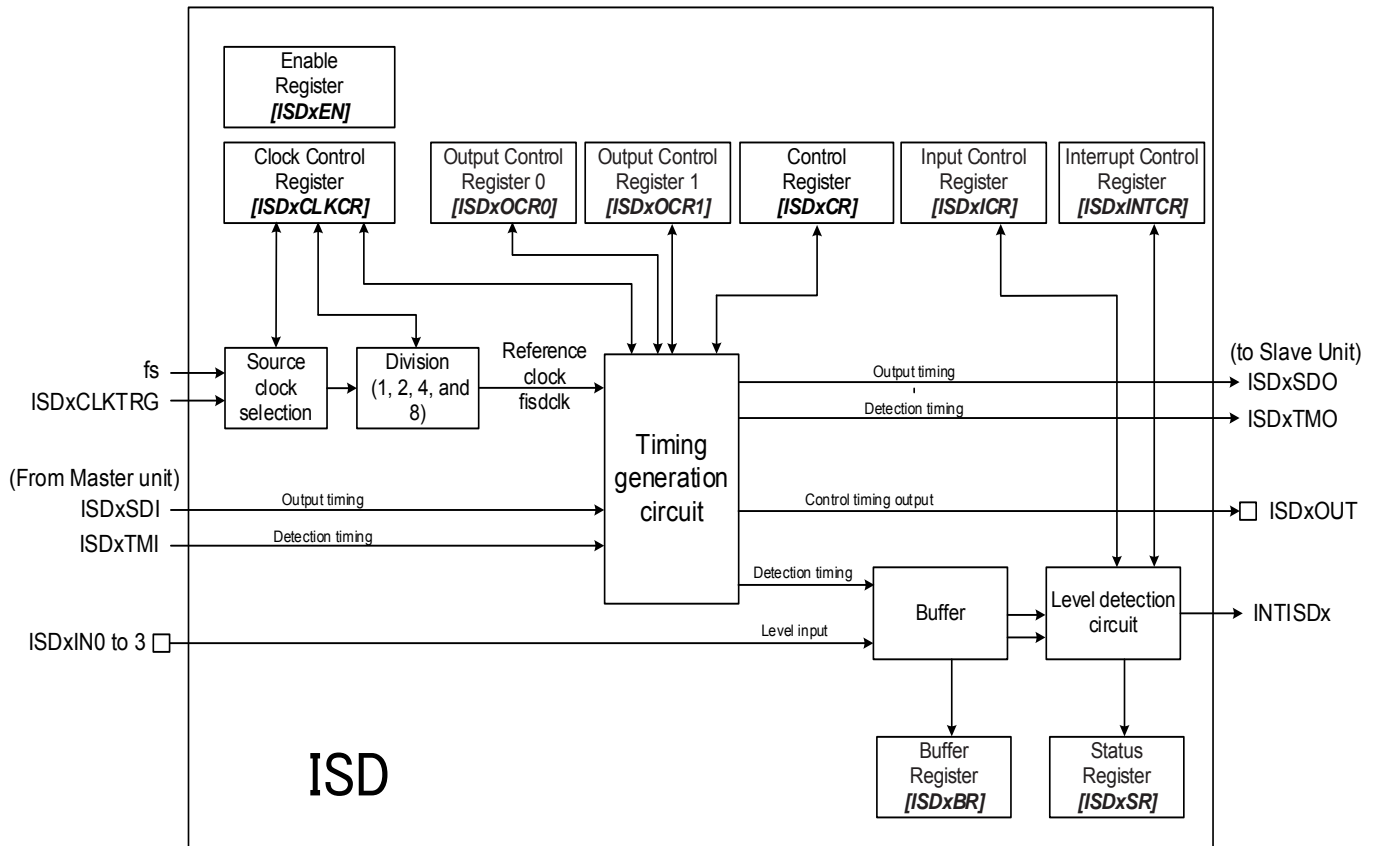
Enable Register
[ISDxEN]

Clock Control Register
[ISDxCLKCR]

Output Control Register 0
[ISDxOCR0]

Output Control Register 1
[ISDxOCR1]

Control Register
[ISDxCR]

Input Control Register
[ISDxICR]

Interrupt Control Register
[ISDxINTCR]

fs
ISDxCLKTRG

Source clock selection

Division (1, 2, 4, and 8)

Reference clock fisdclk

(to Slave Unit)
Output timing
ISDxSDO
Detection timing
ISDxTMO

Timing generation circuit

(From Master unit)
ISDxSDI
Output timing
ISDxTMI
Detection timing

Control timing output
ISDxOUT

Detection timing

Buffer

Level detection circuit

INTISDx

ISDxIN0 to 3
Level input

ISD

Buffer Register
[ISDxBR]

Status Register
[ISDxSR]